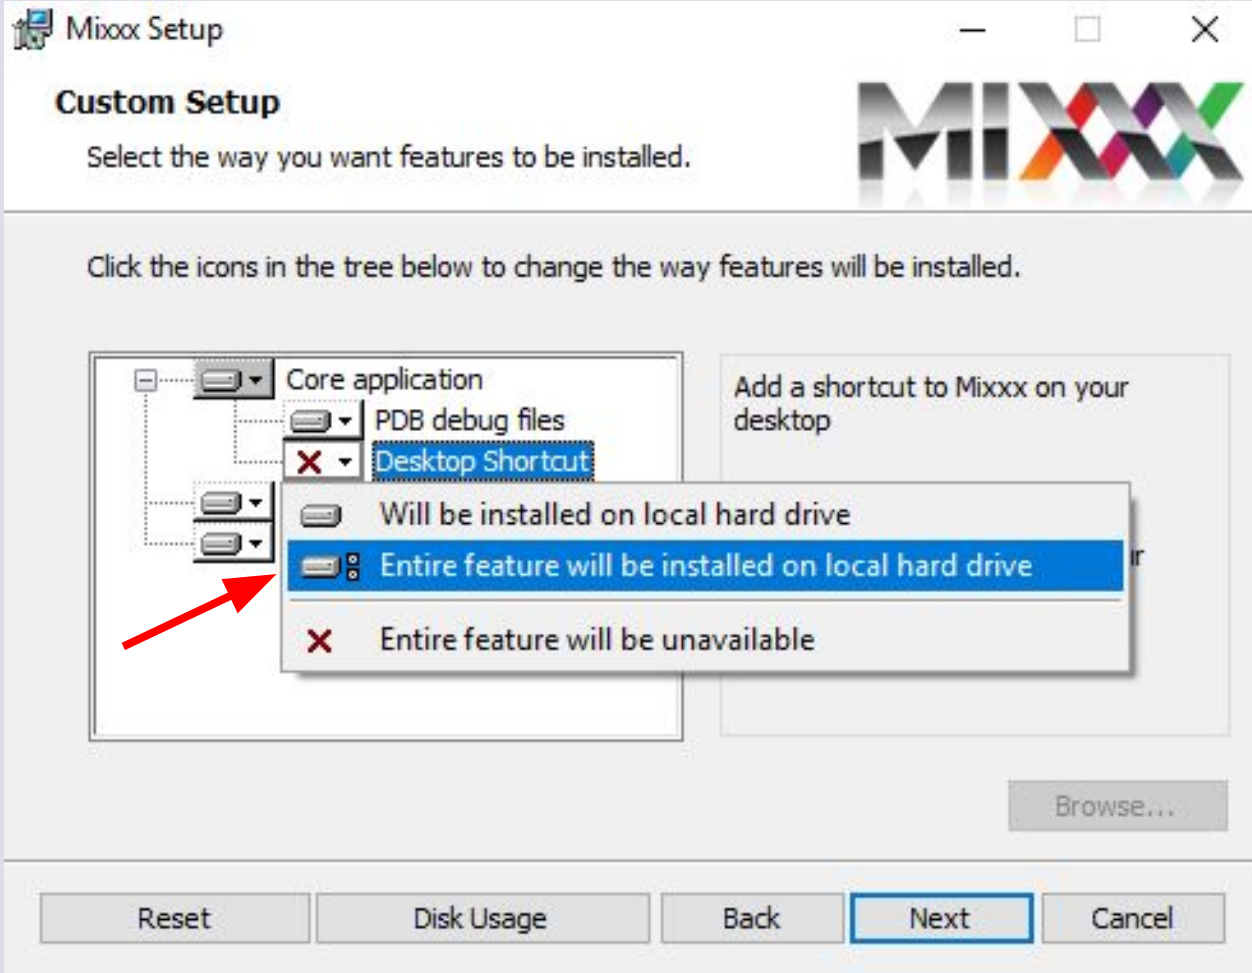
Mixxx Setup

Custom Setup

Select the way you want features to be installed.

MIXXX

Click the icons in the tree below to change the way features will be installed.

Core application

PDB debug files

Desktop Shortcut

Will be installed on local hard drive

Entire feature will be installed on local hard drive

Entire feature will be unavailable

Add a shortcut to Mixxx on your desktop

r

Browse...

Reset

Disk Usage

Back

Next

Cancel